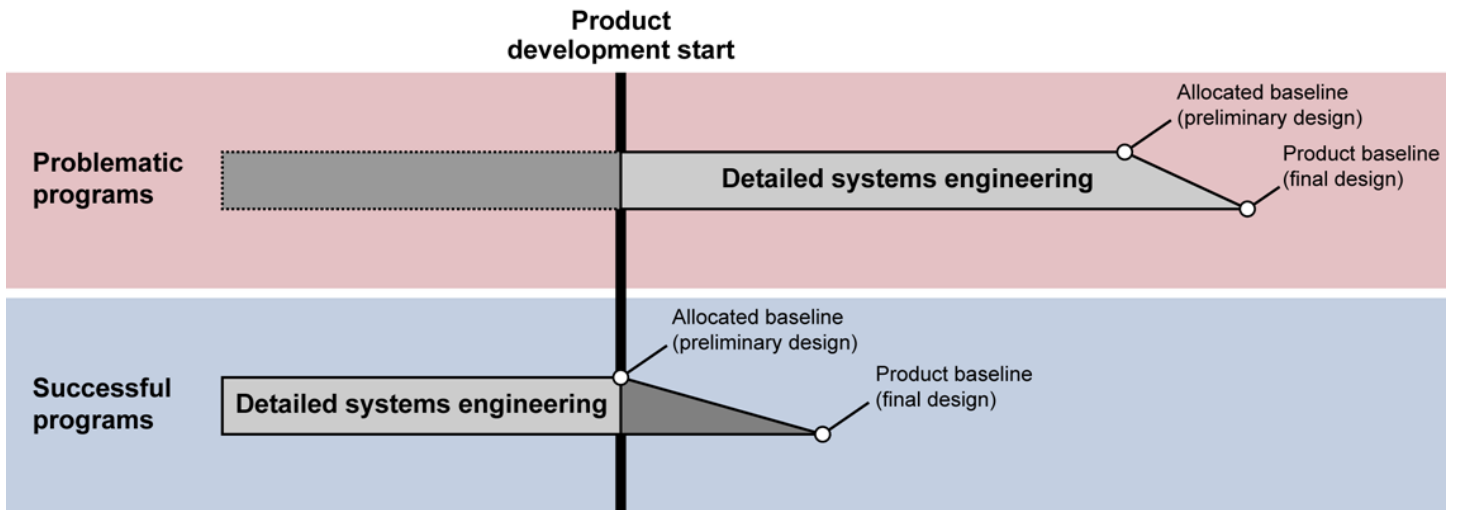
Product development start

Problematic programs

Detailed systems engineering

Allocated baseline (preliminary design)

Product baseline (final design)

Successful programs

Detailed systems engineering

Allocated baseline (preliminary design)

Product baseline (final design)